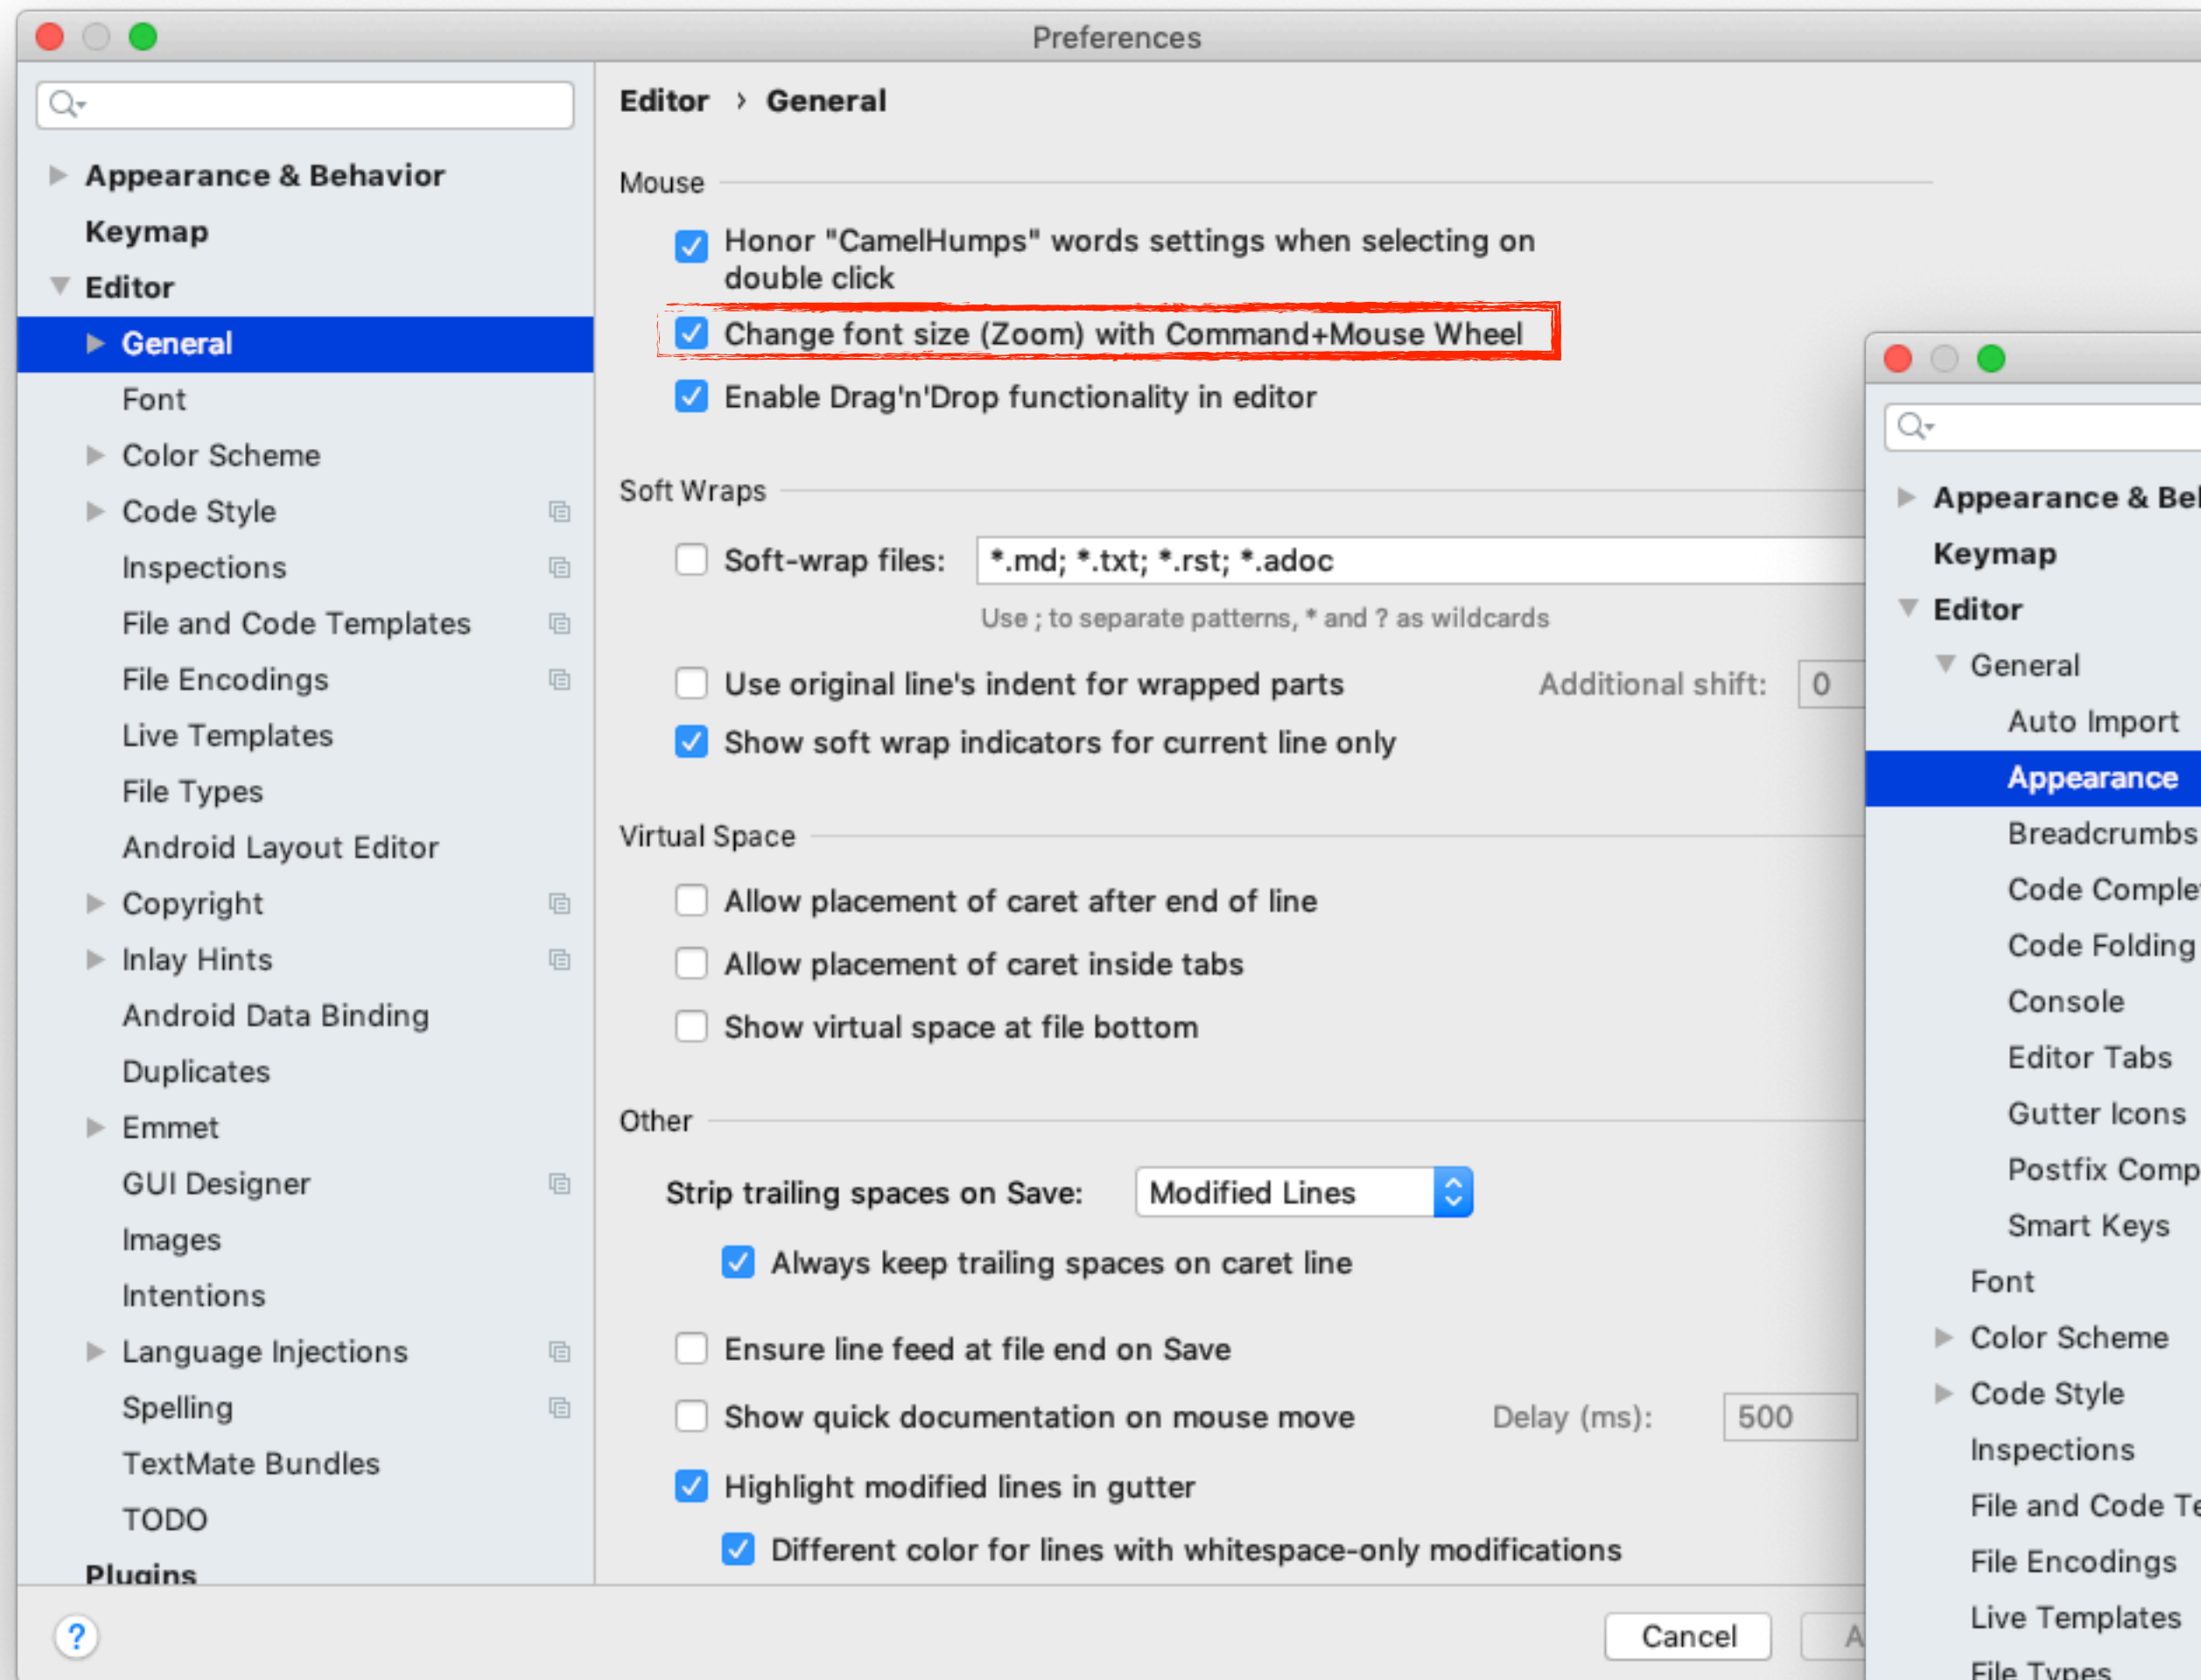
Preferences

Appearance & Behavior
Keymap
Editor
General
Font
Color Scheme
Code Style
Inspections
File and Code Templates
File Encodings
Live Templates
File Types
Android Layout Editor
Copyright
Inlay Hints
Android Data Binding
Duplicates
Emmet
GUI Designer
Images
Intentions
Language Injections
Spelling
TextMate Bundles
TODO
Plugins

Editor › General

Mouse

Honor "CamelHumps" words settings when selecting on double click

Change font size (Zoom) with Command+Mouse Wheel

Enable Drag'n'Drop functionality in editor

Soft Wraps

Soft-wrap files: *.md; *.txt; *.rst; *.adoc

Use ; to separate patterns, * and ? as wildcards

Use original line's indent for wrapped parts Additional shift: 0

Show soft wrap indicators for current line only

Virtual Space

Allow placement of caret after end of line

Allow placement of caret inside tabs

Show virtual space at file bottom

Other

Strip trailing spaces on Save: Modified Lines

Always keep trailing spaces on caret line

Ensure line feed at file end on Save

Show quick documentation on mouse move Delay (ms): 500

Highlight modified lines in gutter

Different color for lines with whitespace-only modifications

?

Cancel A

Appearance & Be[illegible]
Keymap
Editor
General
Auto Import
Appearance
Breadcrumbs
Code Comple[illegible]
Code Folding
Console
Editor Tabs
Gutter Icons
Postfix Comp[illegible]
Smart Keys
Font
Color Scheme
Code Style
Inspections
File and Code Te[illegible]
File Encodings
Live Templates
File Types